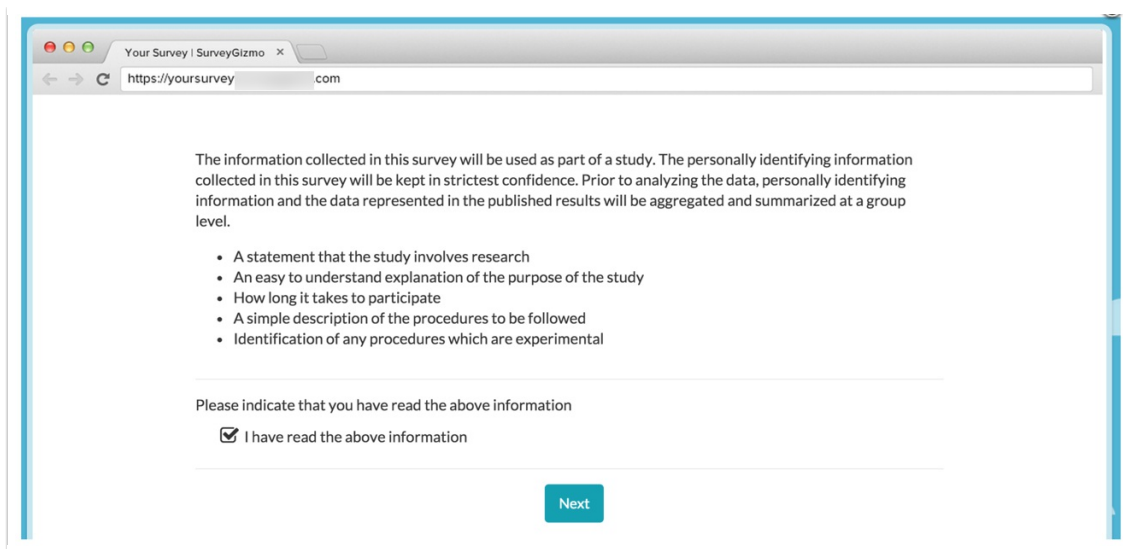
Your Survey | SurveyGizmo ×

https://yoursurvey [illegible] com

The information collected in this survey will be used as part of a study. The personally identifying information collected in this survey will be kept in strictest confidence. Prior to analyzing the data, personally identifying information and the data represented in the published results will be aggregated and summarized at a group level.

- A statement that the study involves research
- An easy to understand explanation of the purpose of the study
- How long it takes to participate
- A simple description of the procedures to be followed
- Identification of any procedures which are experimental

Please indicate that you have read the above information

I have read the above information

Next